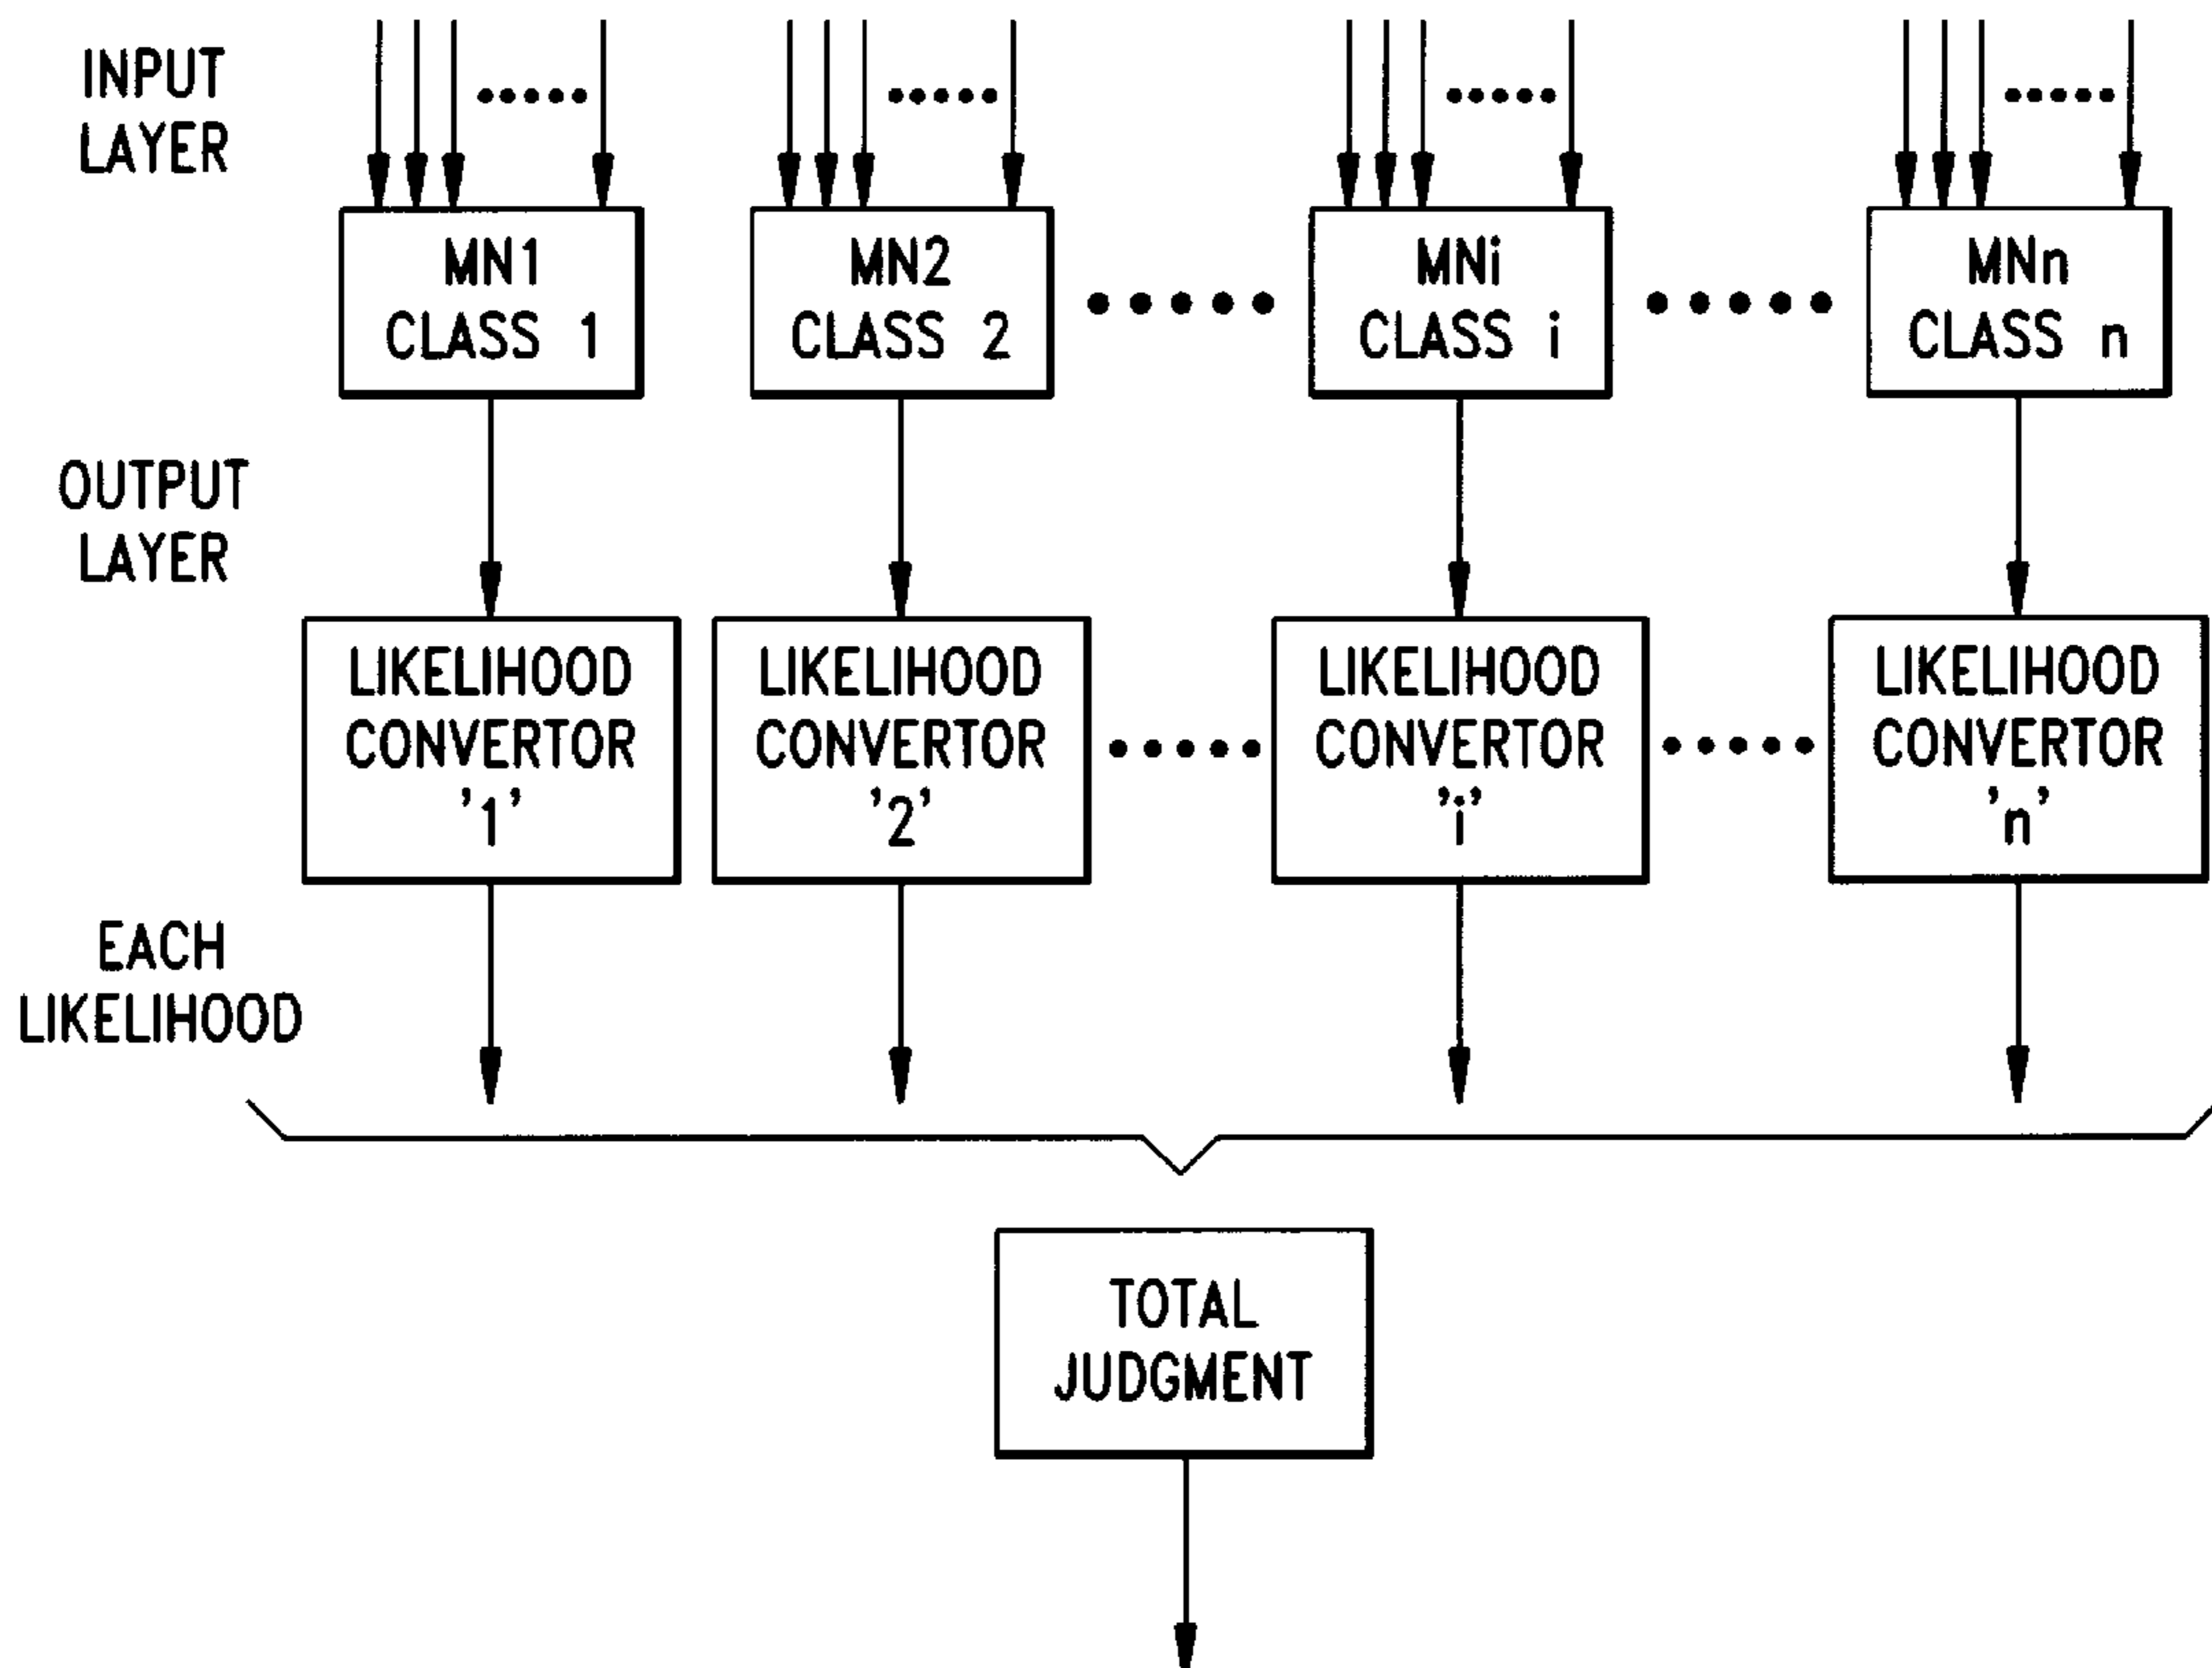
INPUT LAYER

MN1 CLASS 1

MN2 CLASS 2

MNi CLASS i

MNn CLASS n

OUTPUT LAYER

LIKELIHOOD CONVERTOR '1'

LIKELIHOOD CONVERTOR '2'

LIKELIHOOD CONVERTOR 'i'

LIKELIHOOD CONVERTOR 'n'

EACH LIKELIHOOD

TOTAL JUDGMENT